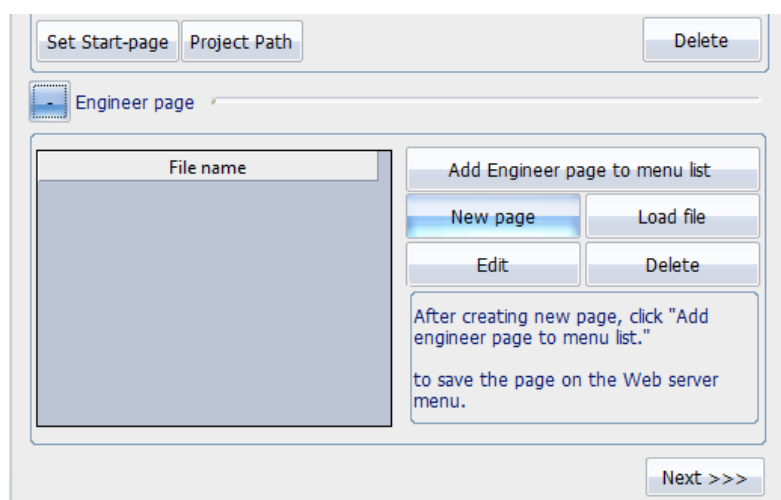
Set Start-page
Project Path
Delete
-
Engineer page

| File name |
|---|

Add Engineer page to menu list
New page
Load file
Edit
Delete

After creating new page, click "Add engineer page to menu list."

to save the page on the Web server menu.

Next >>>